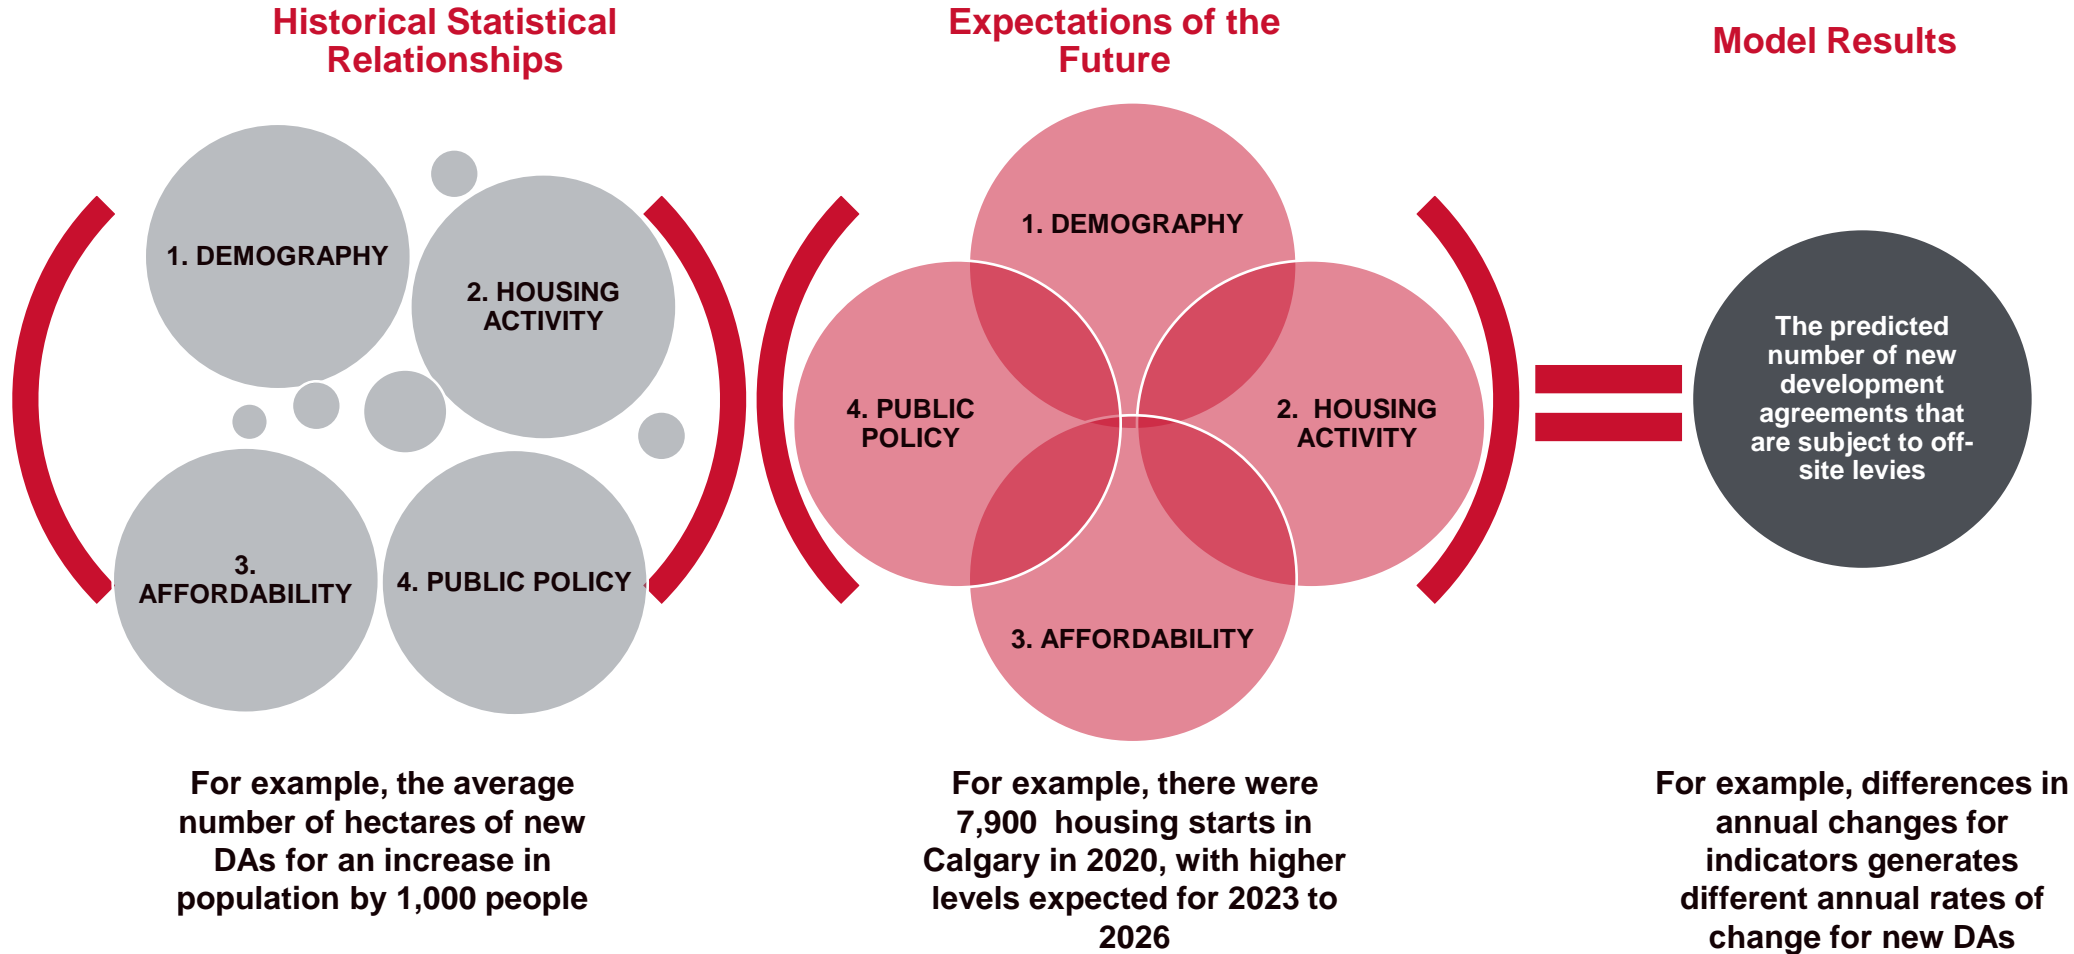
Historical Statistical Relationships

1. DEMOGRAPHY

2. HOUSING ACTIVITY

3. AFFORDABILITY

4. PUBLIC POLICY

For example, the average number of hectares of new DAs for an increase in population by 1,000 people

Expectations of the Future

1. DEMOGRAPHY

4. PUBLIC POLICY

2. HOUSING ACTIVITY

3. AFFORDABILITY

For example, there were 7,900 housing starts in Calgary in 2020, with higher levels expected for 2023 to 2026

Model Results

The predicted number of new development agreements that are subject to off-site levies

For example, differences in annual changes for indicators generates different annual rates of change for new DAs